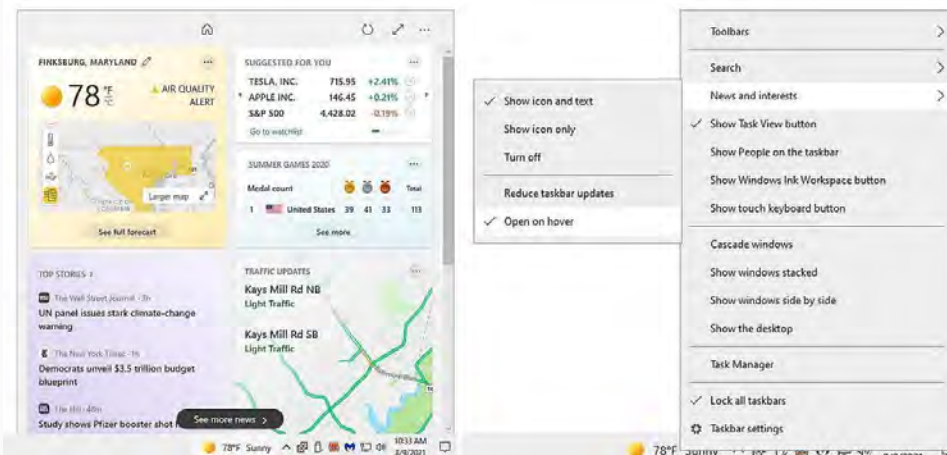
FINKSBURG, MARYLAND

78 °F °C

AIR QUALITY ALERT

Larger map

See full forecast

SUGGESTED FOR YOU

| TESLA, INC. | 715.95 | +2.41% |
|---|---|---|
| APPLE INC. | 146.45 | +0.21% |
| S&P 500 | 4,428.02 | -0.19% |

Go to watchlist

SUMMER GAMES 2020

Medal count Total

| 1 | United States | 39 | 41 | 33 | 113 |
|---|---|---|---|---|---|

See more

TOP STORIES

The Wall Street Journal · 3h
UN panel issues stark climate-change warning

The New York Times · 1h
Democrats unveil $3.5 trillion budget blueprint

The Hill · 40m
Study shows Pfizer booster shot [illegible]

TRAFFIC UPDATES

Kays Mill Rd NB
Light Traffic

Kays Mill Rd SB
Light Traffic

See more news >

78°F Sunny

10:33 AM
8/9/2021

Show icon and text
Show icon only
Turn off
Reduce taskbar updates
Open on hover

Toolbars
Search
News and interests
Show Task View button
Show People on the taskbar
Show Windows Ink Workspace button
Show touch keyboard button
Cascade windows
Show windows stacked
Show windows side by side
Show the desktop
Task Manager
Lock all taskbars
Taskbar settings

78°F Sunny